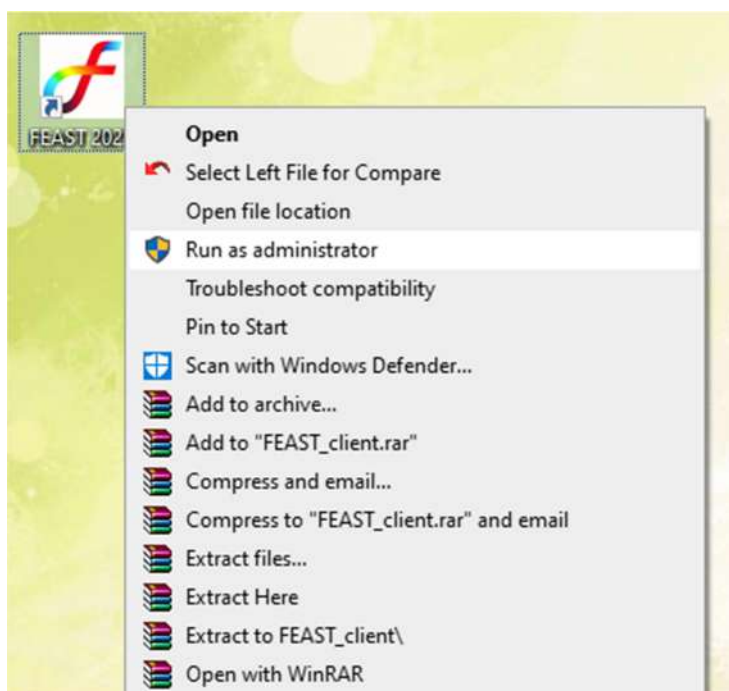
FEAST 202

Open
Select Left File for Compare
Open file location
Run as administrator
Troubleshoot compatibility
Pin to Start
Scan with Windows Defender...
Add to archive...
Add to "FEAST_client.rar"
Compress and email...
Compress to "FEAST_client.rar" and email
Extract files...
Extract Here
Extract to FEAST_client\
Open with WinRAR